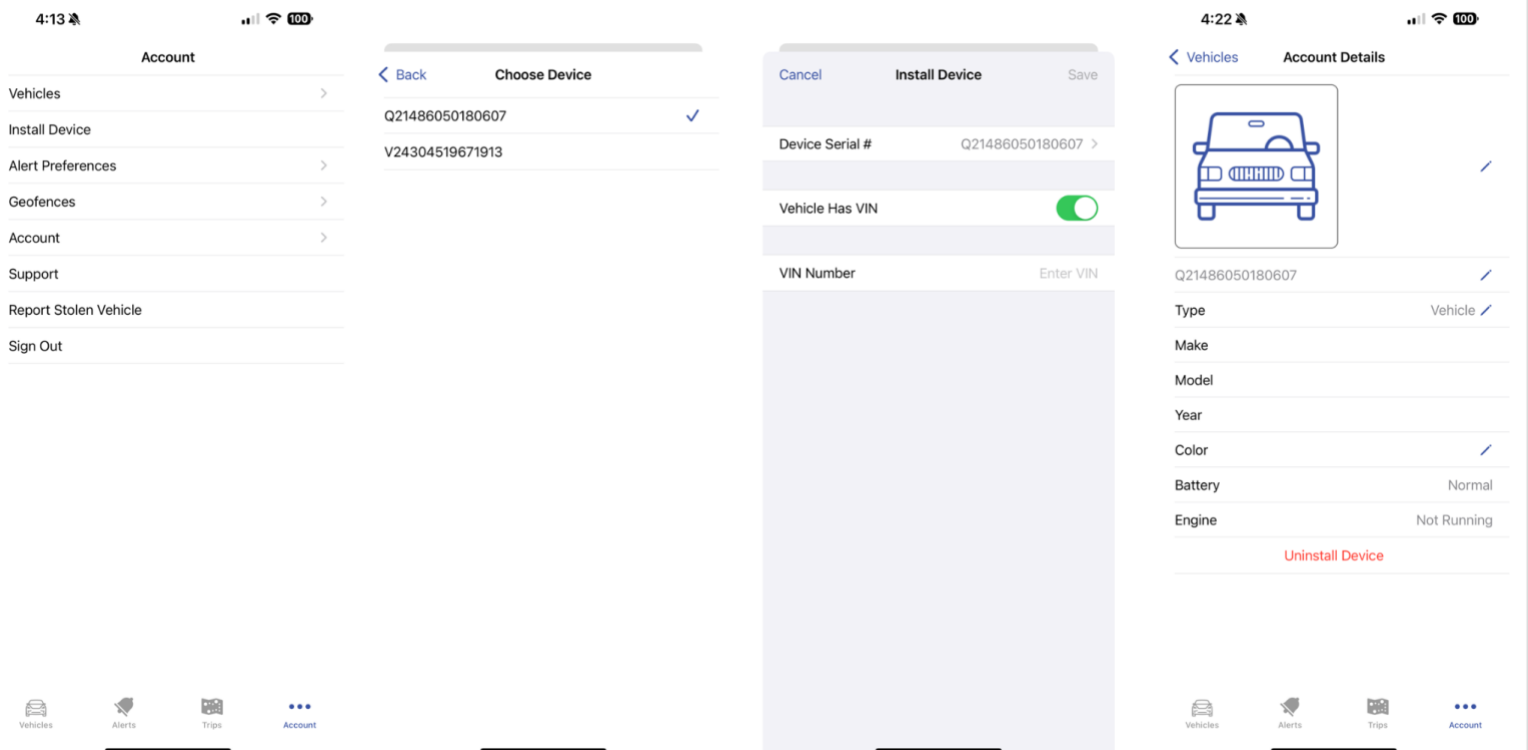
4:13 100

Account

Vehicles

Install Device

Alert Preferences

Geofences

Account

Support

Report Stolen Vehicle

Sign Out

Vehicles Alerts Trips Account

Back Choose Device

Q21486050180607

V24304519671913

Cancel Install Device Save

Device Serial # Q21486050180607

Vehicle Has VIN

VIN Number Enter VIN

4:22 100

Vehicles Account Details

Q21486050180607

Type Vehicle

Make

Model

Year

Color

Battery Normal

Engine Not Running

Uninstall Device

Vehicles Alerts Trips Account